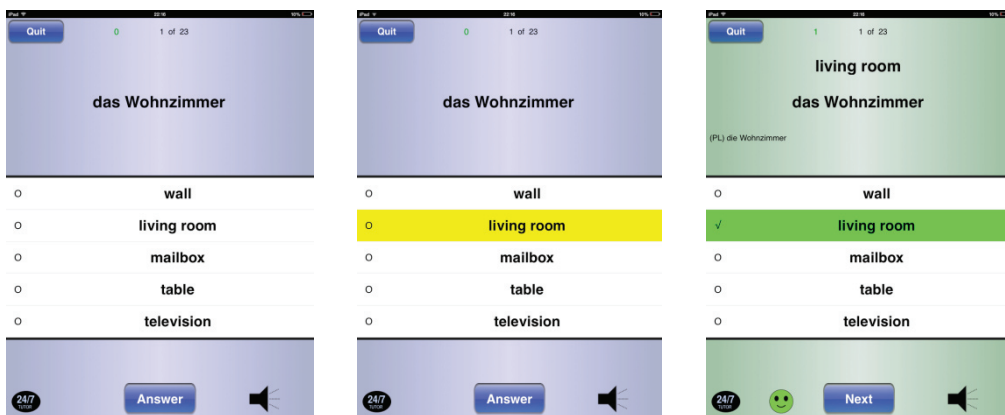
iPad 22:16 10%

Quit 0 1 of 23

das Wohnzimmer

o wall
o living room
o mailbox
o table
o television

24/7 TUTOR

Answer

iPad 22:16 10%

Quit 0 1 of 23

das Wohnzimmer

o wall
o living room
o mailbox
o table
o television

24/7 TUTOR

Answer

iPad 22:16 10%

Quit 1 1 of 23

living room

das Wohnzimmer

(PL) die Wohnzimmer

o wall
√ living room
o mailbox
o table
o television

24/7 TUTOR

Next